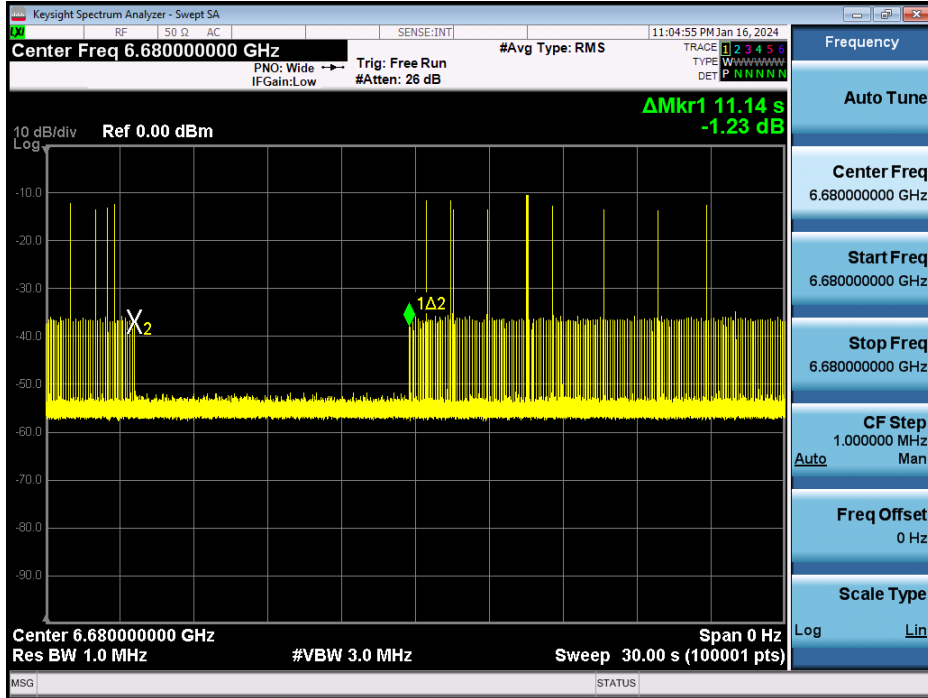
Keysight Spectrum Analyzer - Swept SA
RF 50 Ω AC SENSE:INT 11:04:55 PM Jan 16, 2024
Center Freq 6.680000000 GHz
PNO: Wide IFGain:Low
Trig: Free Run #Atten: 26 dB
#Avg Type: RMS
TRACE 1 2 3 4 5 6
TYPE W W W W W W
DET P N N N N N
ΔMkr1 11.14 s
-1.23 dB
10 dB/div Ref 0.00 dBm
Log
-10.0
-20.0
-30.0
-40.0
-50.0
-60.0
-70.0
-80.0
-90.0
X2
1Δ2
Center 6.680000000 GHz
Res BW 1.0 MHz
#VBW 3.0 MHz
Span 0 Hz
Sweep 30.00 s (100001 pts)
MSG
STATUS

Frequency
Auto Tune
Center Freq
6.680000000 GHz
Start Freq
6.680000000 GHz
Stop Freq
6.680000000 GHz
CF Step
1.000000 MHz
Auto Man
Freq Offset
0 Hz
Scale Type
Log Lin